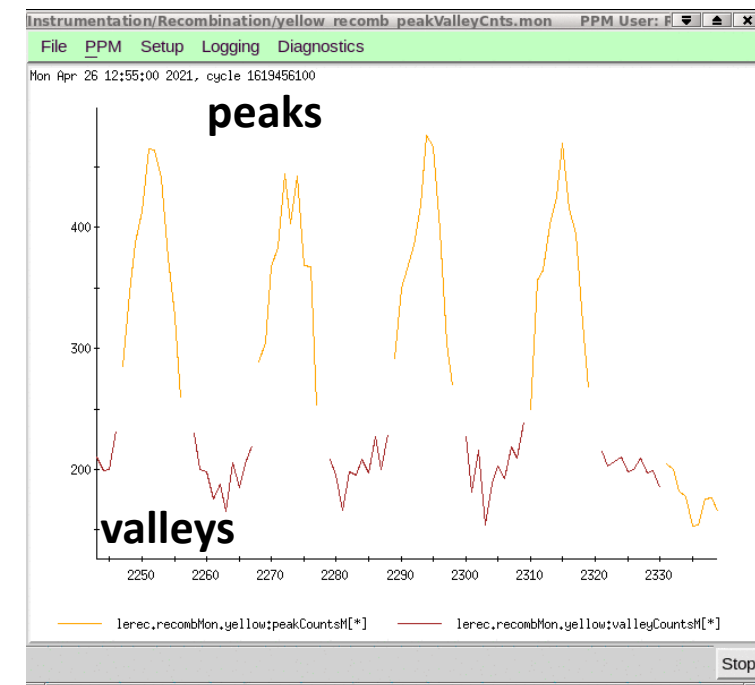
Instrumentation/Recombination/yellow_recomb_peakValleyCnts.mon PPM User: F

File PPM Setup Logging Diagnostics

Mon Apr 26 12:55:00 2021, cycle 1619456100

peaks

400

300

200

valleys

2250 2260 2270 2280 2290 2300 2310 2320 2330

lerec.recombMon.yellow:peakCountsM[*]

lerec.recombMon.yellow:valleyCountsM[*]

Stop